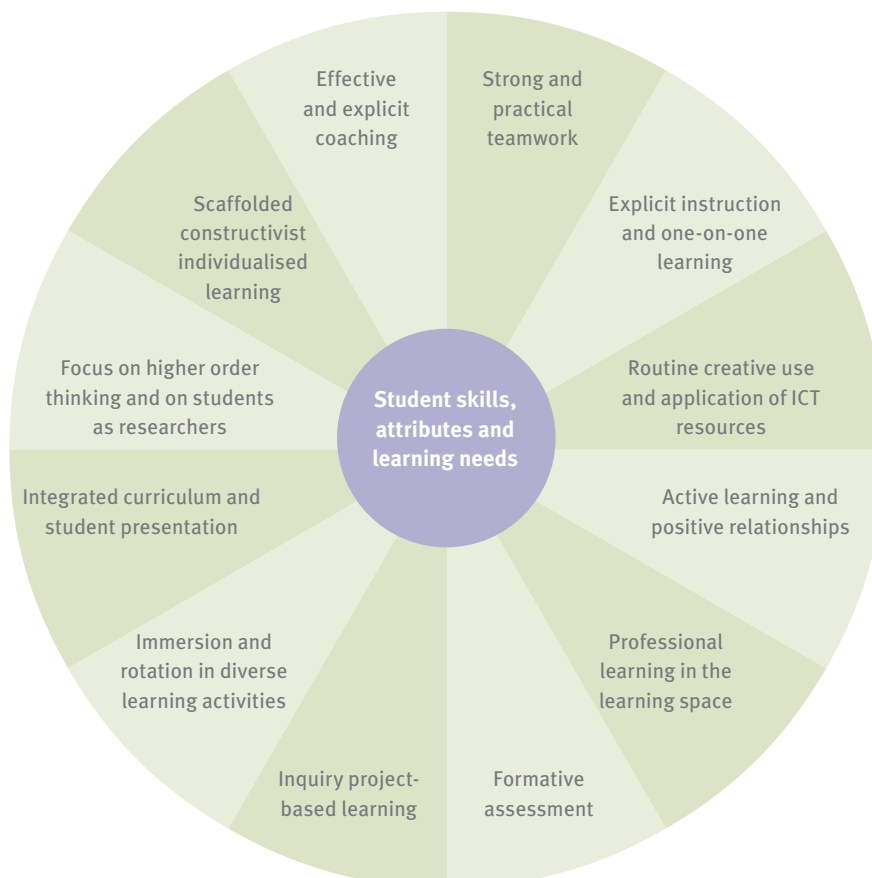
Student skills, attributes and learning needs

Effective and explicit coaching

Strong and practical teamwork

Explicit instruction and one-on-one learning

Routine creative use and application of ICT resources

Active learning and positive relationships

Professional learning in the learning space

Formative assessment

Inquiry project-based learning

Immersion and rotation in diverse learning activities

Integrated curriculum and student presentation

Focus on higher order thinking and on students as researchers

Scaffolded constructivist individualised learning